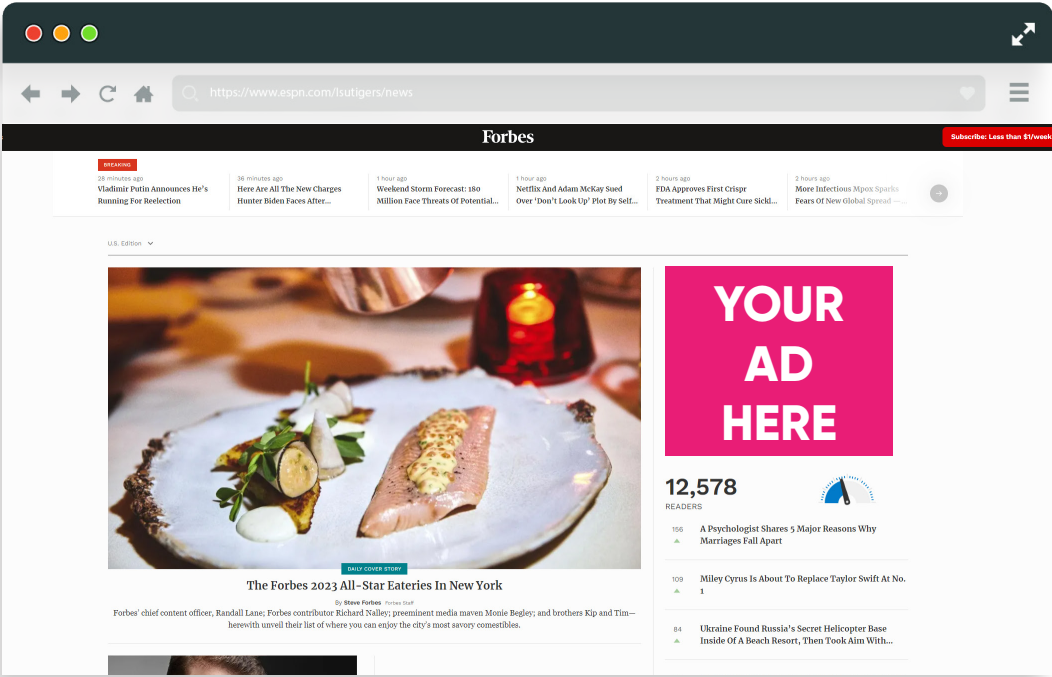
https://www.espn.com/lsutigers/news

Forbes

Subscribe: Less than $1/week

BREAKING

28 minutes ago
Vladimir Putin Announces He's Running For Reelection

36 minutes ago
Here Are All The New Charges Hunter Biden Faces After...

1 hour ago
Weekend Storm Forecast: 180 Million Face Threats Of Potential...

1 hour ago
Netflix And Adam McKay Sued Over 'Don't Look Up' Plot By Self...

2 hours ago
FDA Approves First Crispr Treatment That Might Cure Sickl...

2 hours ago
More Infectious Mpox Sparks Fears Of New Global Spread —...

U.S. Edition

DAILY COVER STORY

The Forbes 2023 All-Star Eateries In New York

By Steve Forbes Forbes Staff

Forbes' chief content officer, Randall Lane; Forbes contributor Richard Nalley; preeminent media maven Monie Begley; and brothers Kip and Tim—herewith unveil their list of where you can enjoy the city's most savory comestibles.

YOUR AD HERE

12,578
READERS

156
A Psychologist Shares 5 Major Reasons Why Marriages Fall Apart

109
Miley Cyrus Is About To Replace Taylor Swift At No. 1

84
Ukraine Found Russia's Secret Helicopter Base Inside Of A Beach Resort, Then Took Aim With...